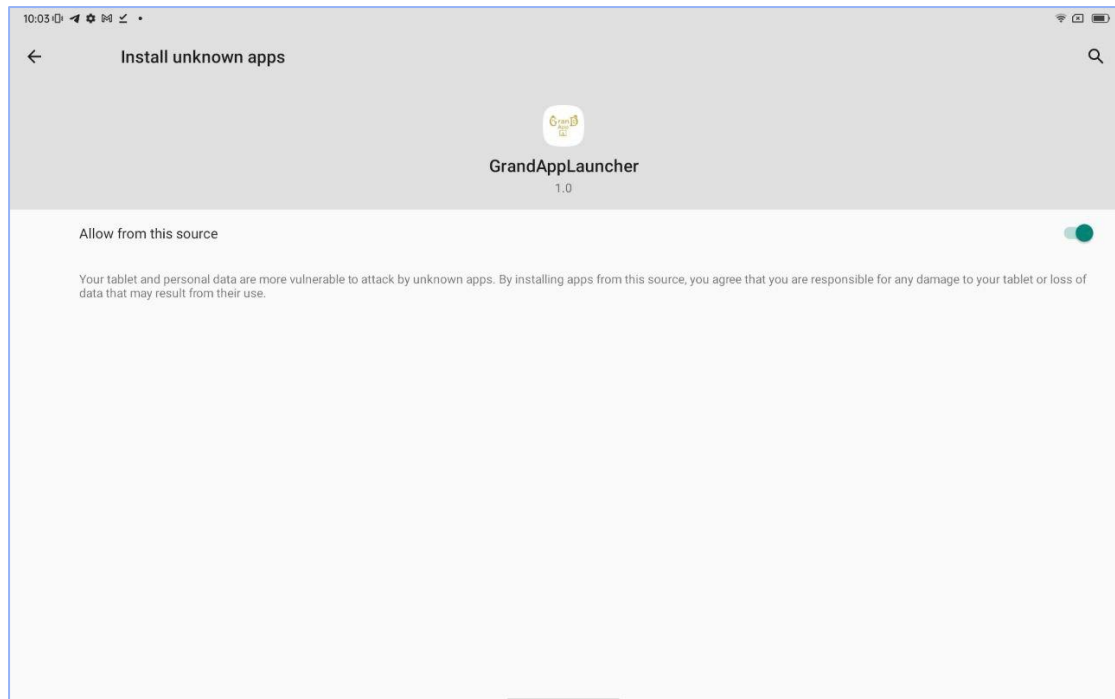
10:03

Install unknown apps

GrandAppLauncher
1.0

Allow from this source

Your tablet and personal data are more vulnerable to attack by unknown apps. By installing apps from this source, you agree that you are responsible for any damage to your tablet or loss of data that may result from their use.